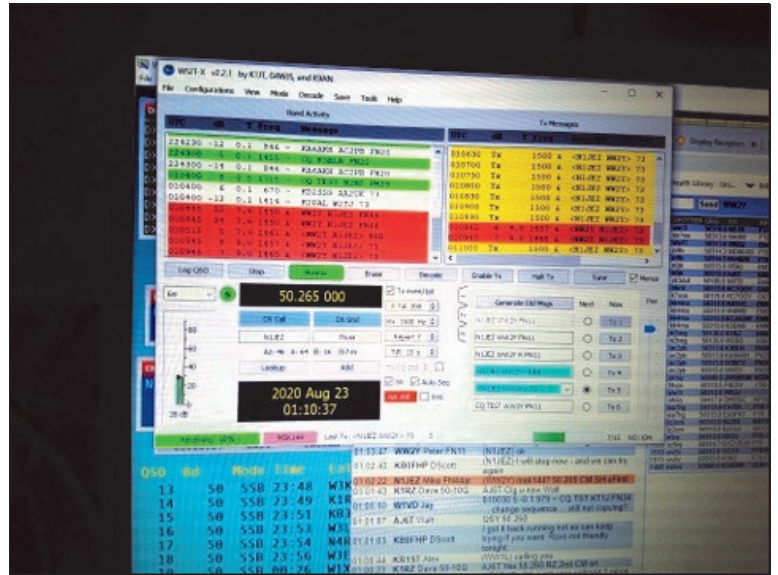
WSJT-X v2.2.1 by K1JT, G4WJS, and K9AN

File Configurations View Mode Decode Save Tools Help

Band Activity

UTC dB DT Freq Message

224230 -12 0.1 846 ~ KA4AKX AC2YD FN23
224300 -1 0.1 1415 ~ CQ K9BLK FN21
224300 -14 0.1 846 ~ KA4AKX AC2YD FN20
010400 5 0.1 1415 ~ CQ TEST W2MC FN21
010400 6 0.1 670 ~ KD2SSS AA2CW 73
010400 -13 0.1 1414 ~ K2VAL W2TJ 73

Tx Messages

UTC dB DT Freq Message

010630 Tx 1500 ~ <N1JEZ WW2Y> 73
010700 Tx 1500 ~ <N1JEZ WW2Y> 73
010730 Tx 1500 ~ <N1JEZ WW2Y> 73
010800 Tx 1500 ~ <N1JEZ WW2Y> 73
010830 Tx 1500 ~ <N1JEZ WW2Y> 73
010900 Tx 1500 ~ <N1JEZ WW2Y> 73
010930 Tx 1500 ~ <N1JEZ WW2Y> 73
011000 Tx 1500 ~ <N1JEZ WW2Y> 73

Log QSO Stop Monitor Erase Decode Enable Tx Halt Tx Tune Menus

6m

50.265 000

Tx even/1st

DX Call DX Grid

N1JEZ

Lookup Add

2020 Aug 23
01:10:37

Generate Std Msgs Next Now

N1JEZ WW2Y FN11 Tx 1
N1JEZ WW2Y R FN11 Tx 2
Tx 3
Tx 4
Tx 5
CQ TEST WW2Y FN11 Tx 6

Auto Seq

Receiving MSK144 Last Tx: <N1JEZ WW2Y> 73

QSO Bd Mode Time
13 50 SSB 23:48 W3K
14 50 SSB 23:49 K1R
15 50 SSB 23:51 KB3
16 50 SSB 23:53 W3L
17 50 SSB 23:54 N4R
18 50 SSB 23:56 W3E

01:03:47 WW2Y Peter FN11 (N1JEZ) ok
01:02:43 KB1FHP DScott (N1JEZ) I will stop now - and we can try again
01:02:22 N1JEZ Mike FN44ia
01:01:43 K1RZ Dave 50-10G
01:01:10 W1VD Jay
01:01:07 AJ6T Walt QSY 50.260
01:01:03 KB1FHP DScott I got it back running let us keep trying if you want. Rpts not friendly tonight
01:00:44 KR1ST Alex (WW2Y) calling you